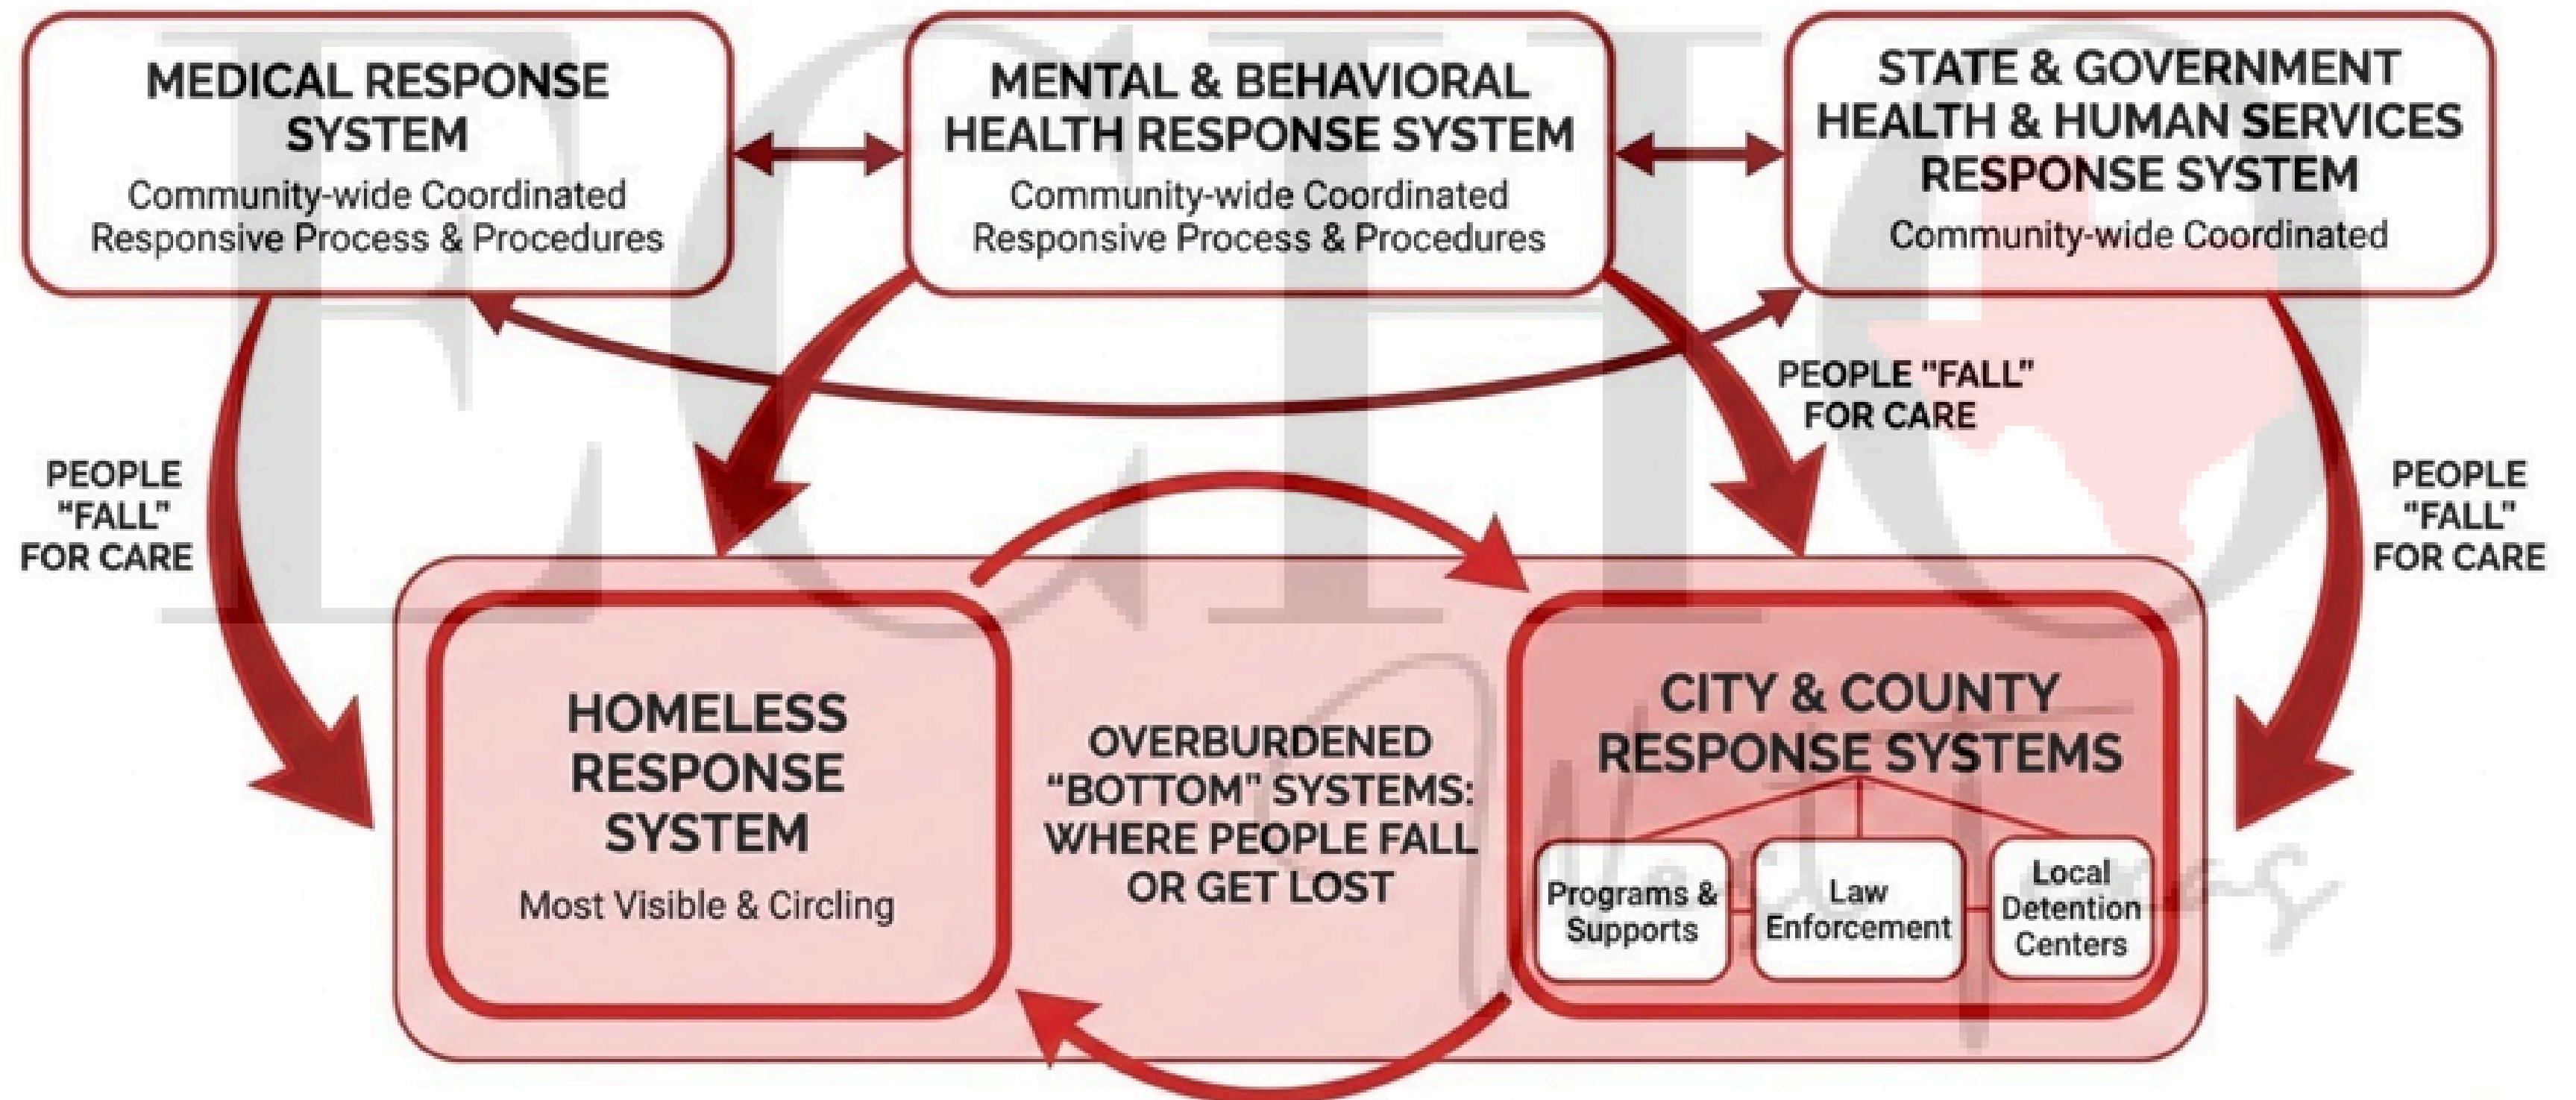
MEDICAL RESPONSE SYSTEM
Community-wide Coordinated Responsive Process & Procedures

MENTAL & BEHAVIORAL HEALTH RESPONSE SYSTEM
Community-wide Coordinated Responsive Process & Procedures

STATE & GOVERNMENT HEALTH & HUMAN SERVICES RESPONSE SYSTEM
Community-wide Coordinated

PEOPLE "FALL" FOR CARE

PEOPLE "FALL" FOR CARE

PEOPLE "FALL" FOR CARE

HOMELESS RESPONSE SYSTEM
Most Visible & Circling

OVERBURDENED "BOTTOM" SYSTEMS: WHERE PEOPLE FALL OR GET LOST

CITY & COUNTY RESPONSE SYSTEMS

Programs & Supports

Law Enforcement

Local Detention Centers